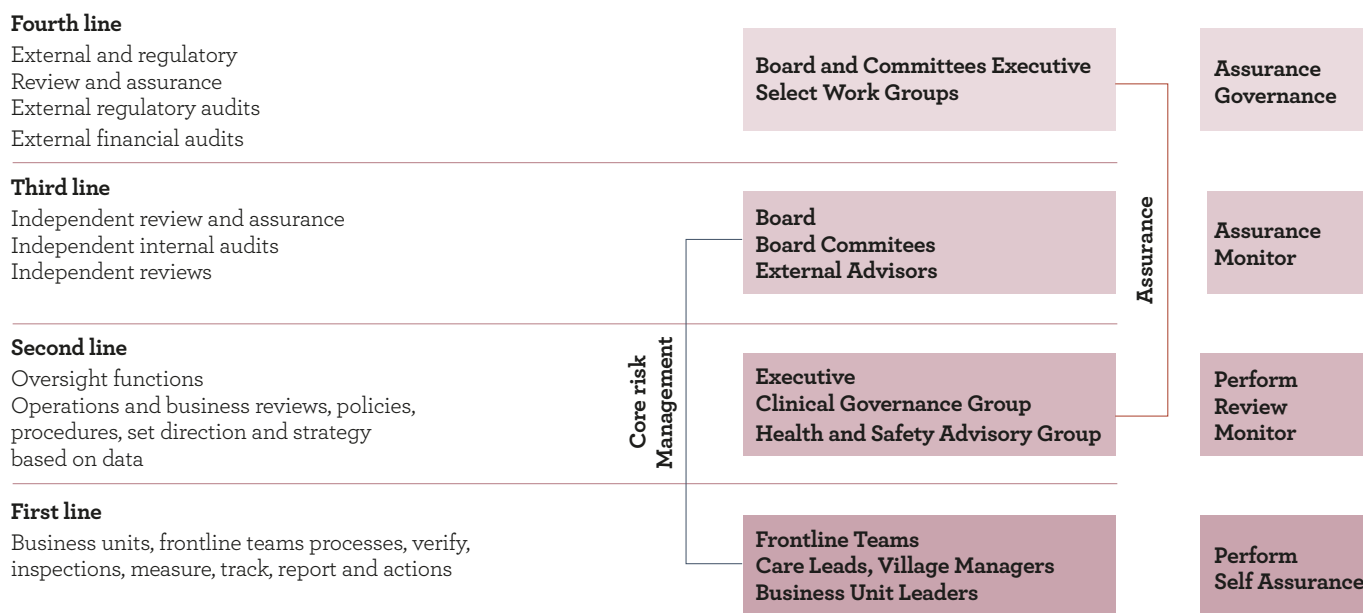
**Fourth line**

External and regulatory
Review and assurance
External regulatory audits
External financial audits

**Board and Committees Executive Select Work Groups**

**Assurance Governance**

**Third line**

Independent review and assurance
Independent internal audits
Independent reviews

**Board**
**Board Commitees**
**External Advisors**

**Assurance Monitor**

**Assurance**

**Second line**

Oversight functions
Operations and business reviews, policies, procedures, set direction and strategy based on data

**Core risk Management**

**Executive**
**Clinical Governance Group**
**Health and Safety Advisory Group**

**Perform Review Monitor**

**First line**

Business units, frontline teams processes, verify, inspections, measure, track, report and actions

**Frontline Teams**
**Care Leads, Village Managers**
**Business Unit Leaders**

**Perform Self Assurance**